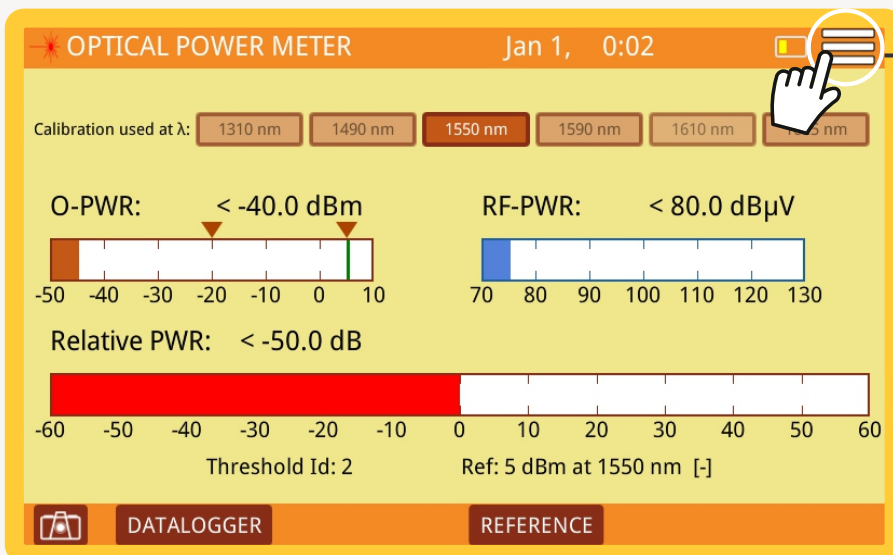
OPTICAL POWER METER Jan 1, 0:02

Calibration used at λ: 1310 nm 1490 nm 1550 nm 1590 nm 1610 nm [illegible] nm

O-PWR: < -40.0 dBm

-50 -40 -30 -20 -10 0 10

RF-PWR: < 80.0 dBμV

70 80 90 100 110 120 130

Relative PWR: < -50.0 dB

-60 -50 -40 -30 -20 -10 0 10 20 30 40 50 60

Threshold Id: 2

Ref: 5 dBm at 1550 nm [-]

DATALOGGER REFERENCE